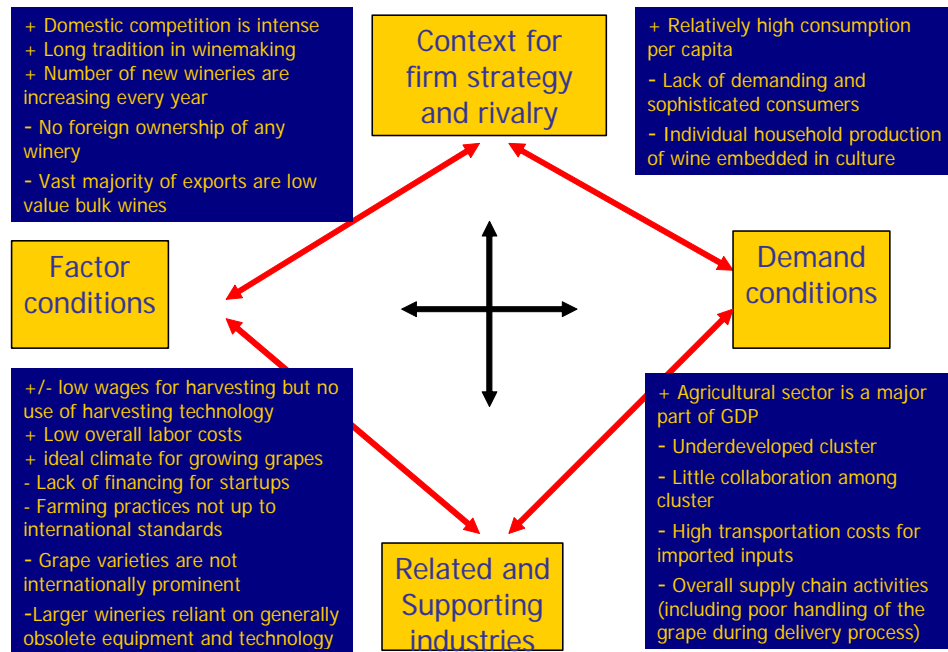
+ Domestic competition is intense
+ Long tradition in winemaking
+ Number of new wineries are increasing every year
- No foreign ownership of any winery
- Vast majority of exports are low value bulk wines

Context for firm strategy and rivalry

+ Relatively high consumption per capita
- Lack of demanding and sophisticated consumers
- Individual household production of wine embedded in culture

Factor conditions

Demand conditions

+/- low wages for harvesting but no use of harvesting technology
+ Low overall labor costs
+ ideal climate for growing grapes
- Lack of financing for startups
- Farming practices not up to international standards
- Grape varieties are not internationally prominent
-Larger wineries reliant on generally obsolete equipment and technology

Related and Supporting industries

+ Agricultural sector is a major part of GDP
- Underdeveloped cluster
- Little collaboration among cluster
- High transportation costs for imported inputs
- Overall supply chain activities (including poor handling of the grape during delivery process)